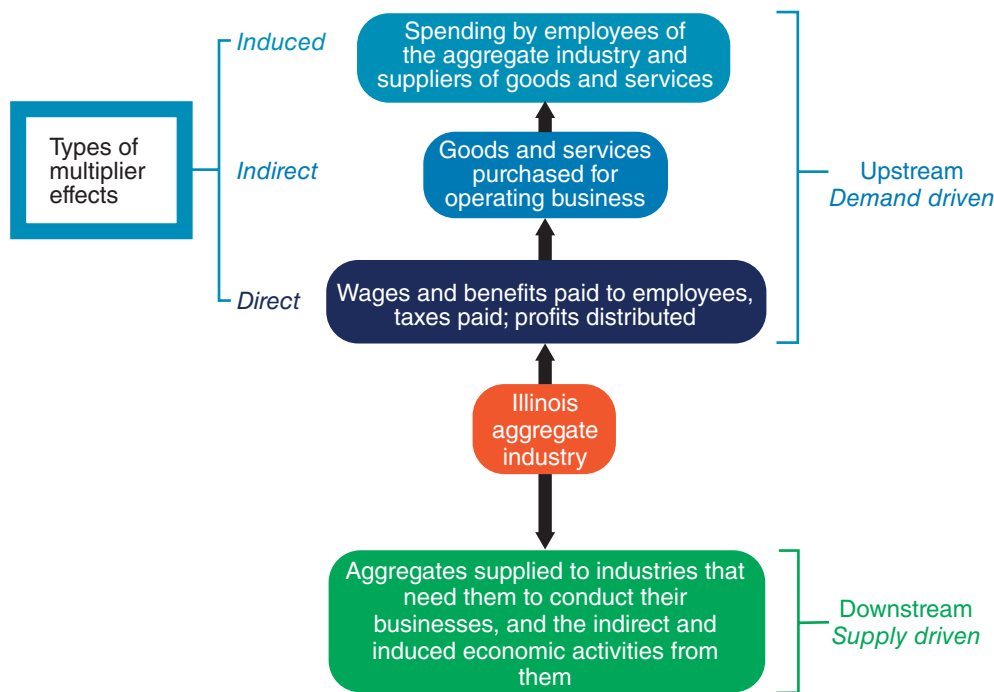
Types of multiplier effects

Induced

Indirect

Direct

Spending by employees of the aggregate industry and suppliers of goods and services

Goods and services purchased for operating business

Wages and benefits paid to employees, taxes paid; profits distributed

Upstream
Demand driven

Illinois aggregate industry

Aggregates supplied to industries that need them to conduct their businesses, and the indirect and induced economic activities from them

Downstream
Supply driven